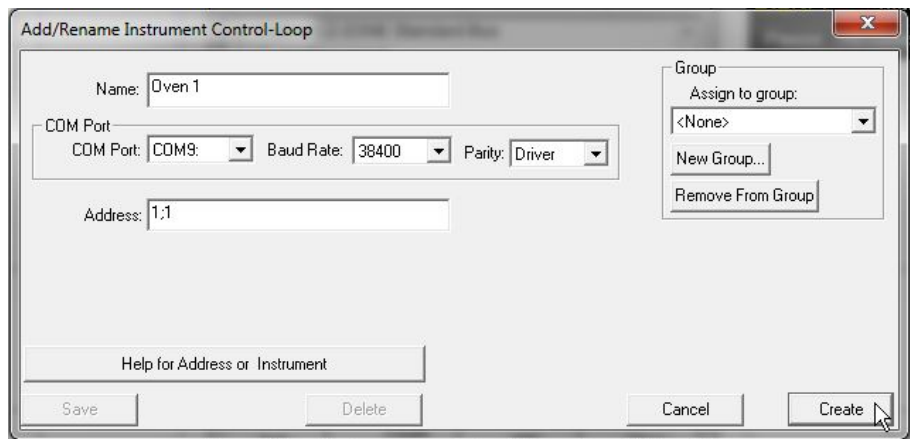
Add/Rename Instrument Control-Loop

Name: Oven 1

COM Port
COM Port: COM9:
Baud Rate: 38400
Parity: Driver

Address: 1;1

Group
Assign to group:
<None>
New Group...
Remove From Group

Help for Address or Instrument

Save
Delete
Cancel
Create